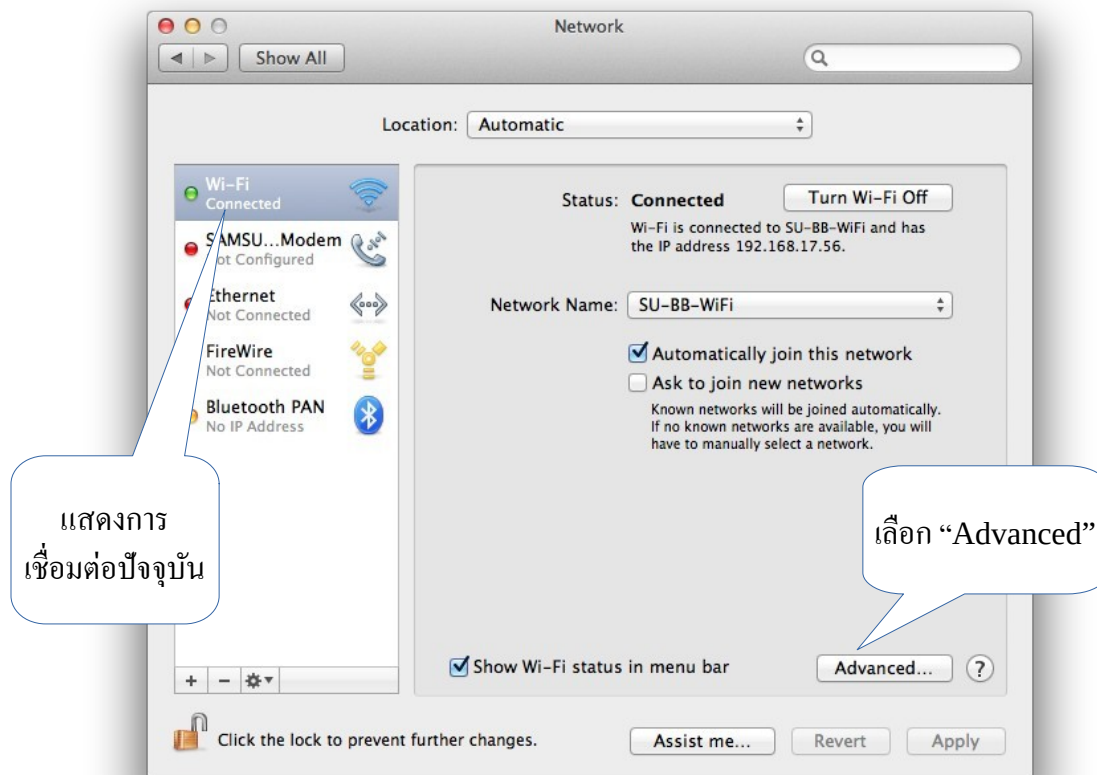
Network

Show All

Location: Automatic

Wi-Fi
Connected

SAMSU...Modem
Not Configured

Ethernet
Not Connected

FireWire
Not Connected

Bluetooth PAN
No IP Address

Status: Connected

Turn Wi-Fi Off

Wi-Fi is connected to SU-BB-WiFi and has the IP address 192.168.17.56.

Network Name: SU-BB-WiFi

Automatically join this network

Ask to join new networks

Known networks will be joined automatically. If no known networks are available, you will have to manually select a network.

แสดงการเชื่อมต่อปัจจุบัน

เลือก “Advanced”

Show Wi-Fi status in menu bar

Advanced...

?

+ −

Click the lock to prevent further changes.

Assist me...

Revert

Apply